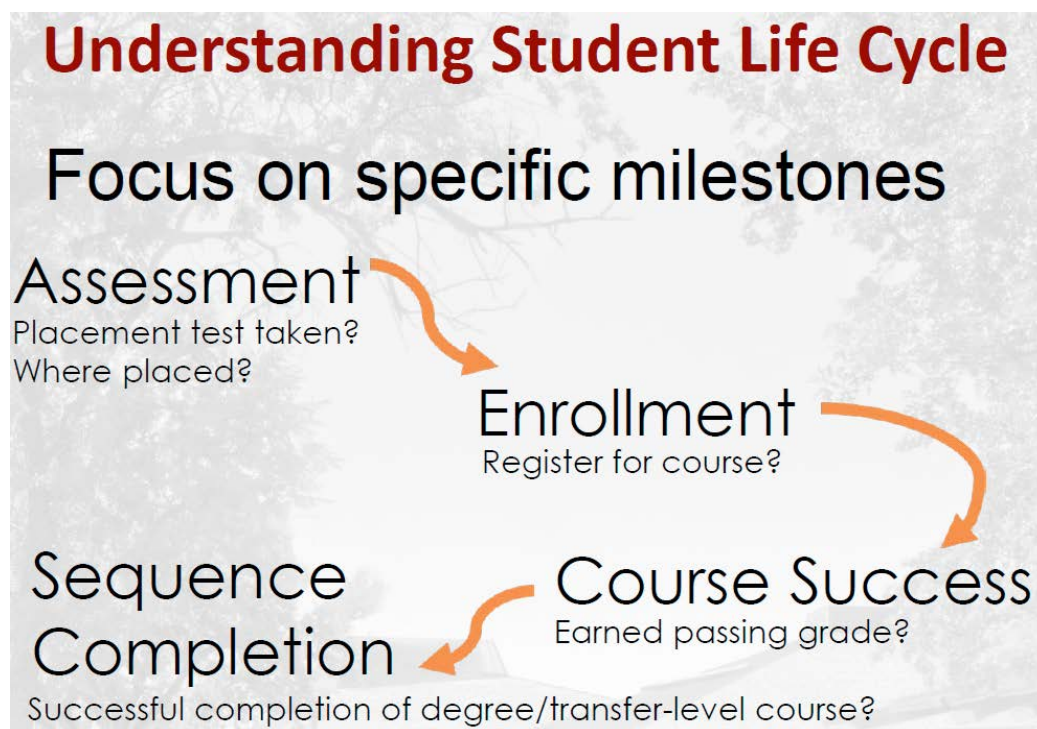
Understanding Student Life Cycle

Focus on specific milestones

Assessment
Placement test taken?
Where placed?

Enrollment
Register for course?

Course Success
Earned passing grade?

Sequence Completion
Successful completion of degree/transfer-level course?